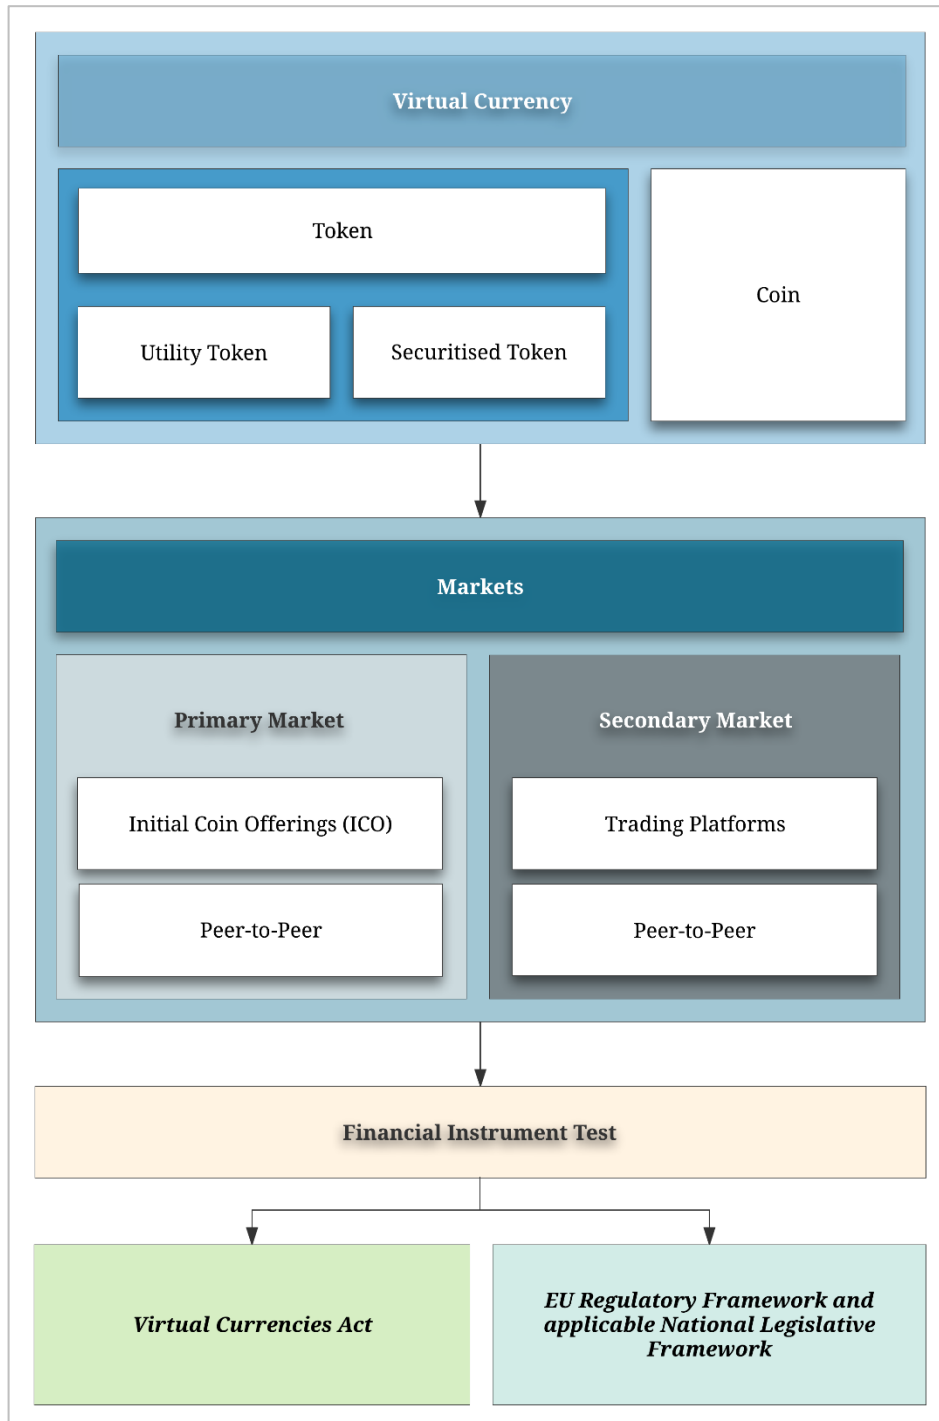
Virtual Currency

Token

Utility Token

Securitised Token

Coin

Markets

Primary Market

Initial Coin Offerings (ICO)

Peer-to-Peer

Secondary Market

Trading Platforms

Peer-to-Peer

Financial Instrument Test

Virtual Currencies Act

EU Regulatory Framework and applicable National Legislative Framework